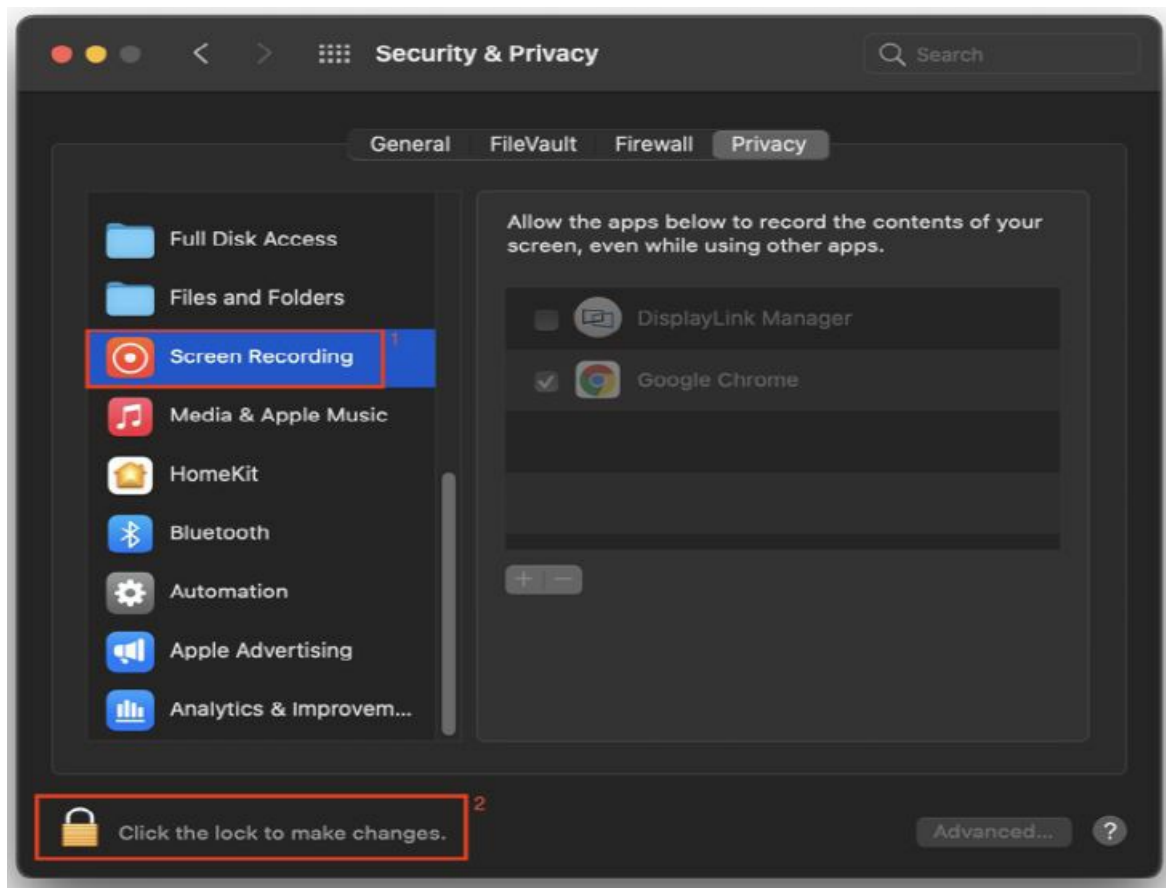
Security & Privacy

Search

General FileVault Firewall Privacy

Full Disk Access

Files and Folders

Screen Recording

1

Media & Apple Music

HomeKit

Bluetooth

Automation

Apple Advertising

Analytics & Improvem...

Allow the apps below to record the contents of your screen, even while using other apps.

DisplayLink Manager

Google Chrome

+ −

2

Click the lock to make changes.

Advanced...

?